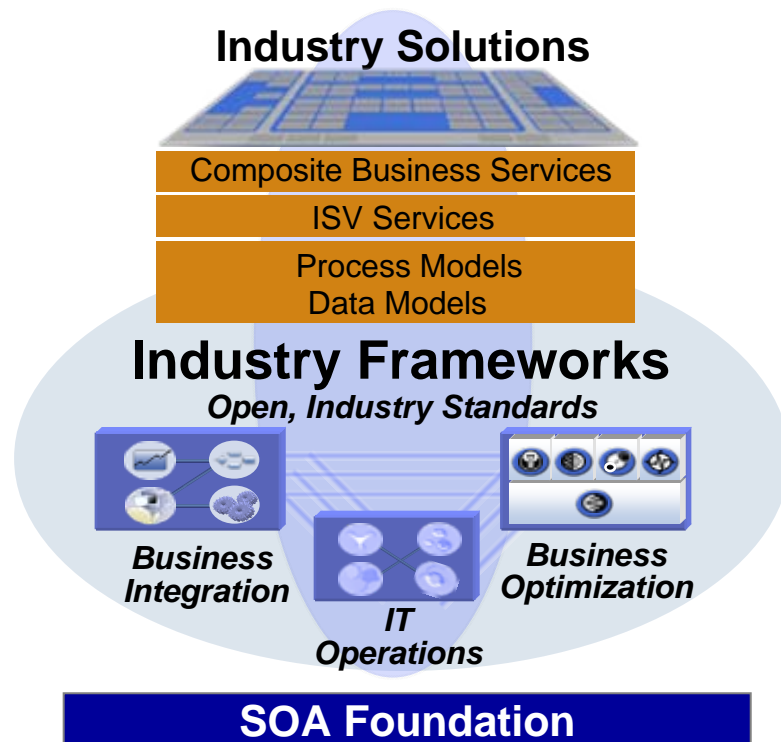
Industry Solutions

Composite Business Services

ISV Services

Process Models
Data Models

Industry Frameworks

Open, Industry Standards

Business Integration

IT Operations

Business Optimization

SOA Foundation